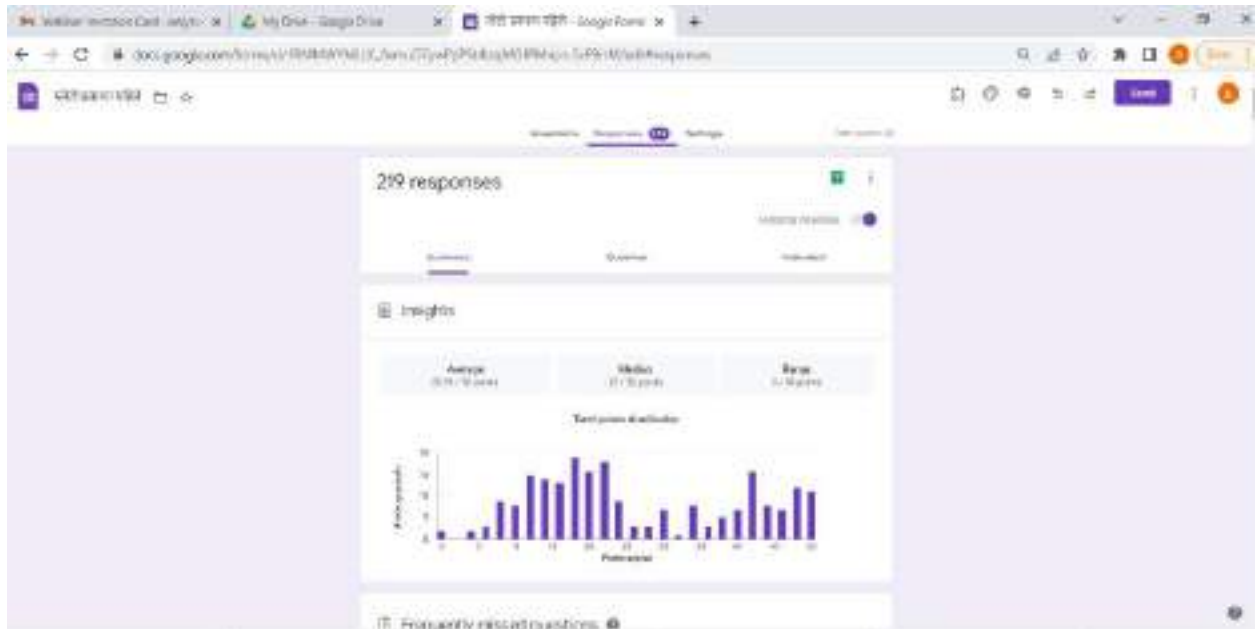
Webinar Invitation Card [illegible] × My Drive - Google Drive × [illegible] - Google Forms × +

docs.google.com/forms/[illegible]

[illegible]

Send

Questions Responses 219 Settings

219 responses

Accepting responses

Summary Question Individual

Insights

Average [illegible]

Median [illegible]

Range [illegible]

Total points distribution

Number of respondents

Points scored

Frequently missed questions